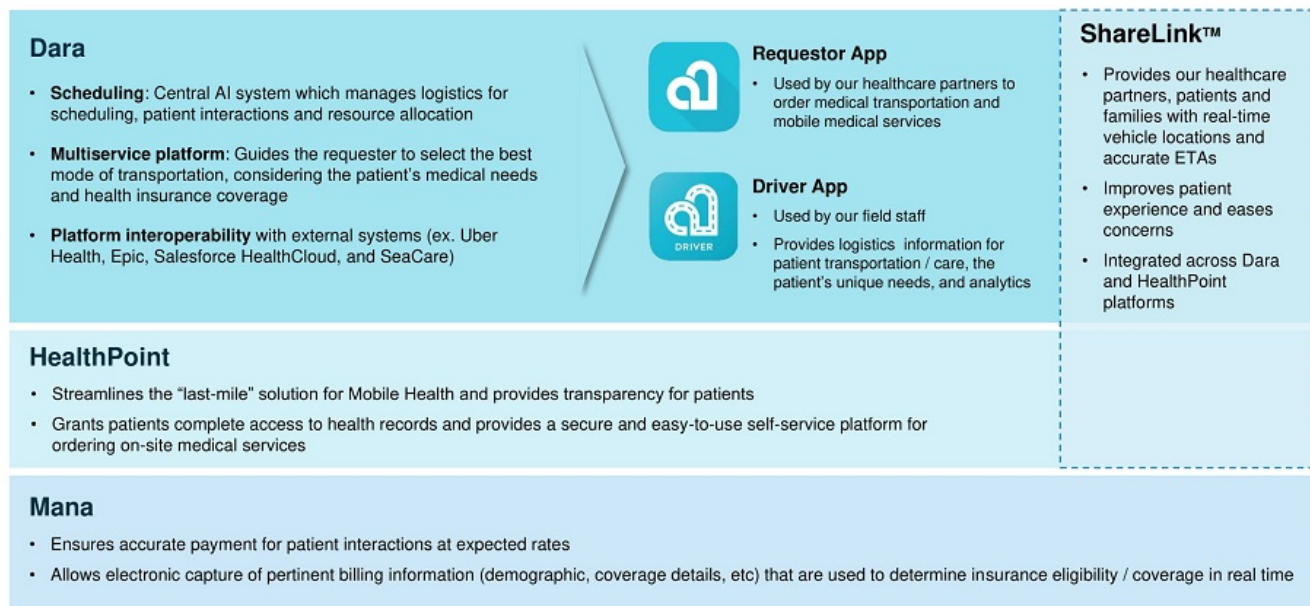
Dara

• **Scheduling**: Central AI system which manages logistics for scheduling, patient interactions and resource allocation

• **Multiservice platform**: Guides the requester to select the best mode of transportation, considering the patient's medical needs and health insurance coverage

• **Platform interoperability** with external systems (ex. Uber Health, Epic, Salesforce HealthCloud, and SeaCare)

Requestor App

• Used by our healthcare partners to order medical transportation and mobile medical services

DRIVER

Driver App

• Used by our field staff

• Provides logistics information for patient transportation / care, the patient's unique needs, and analytics

ShareLink™

• Provides our healthcare partners, patients and families with real-time vehicle locations and accurate ETAs

• Improves patient experience and eases concerns

• Integrated across Dara and HealthPoint platforms

HealthPoint

• Streamlines the "last-mile" solution for Mobile Health and provides transparency for patients

• Grants patients complete access to health records and provides a secure and easy-to-use self-service platform for ordering on-site medical services

Mana

• Ensures accurate payment for patient interactions at expected rates

• Allows electronic capture of pertinent billing information (demographic, coverage details, etc) that are used to determine insurance eligibility / coverage in real time